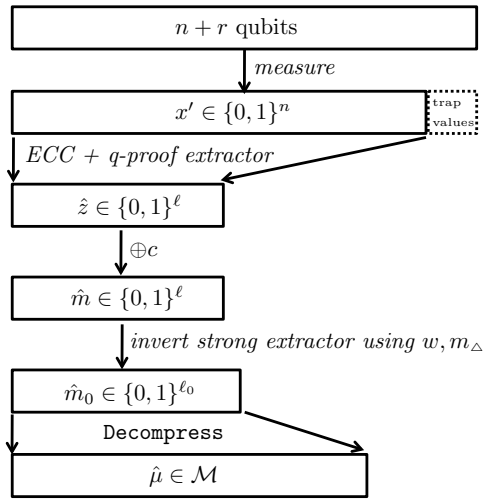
$n + r$ qubits

*measure*

$x' \in \{0,1\}^n$

trap values

*ECC + q-proof extractor*

$\hat{z} \in \{0,1\}^\ell$

$\oplus c$

$\hat{m} \in \{0,1\}^\ell$

*invert strong extractor using* $w, m_\triangle$

$\hat{m}_0 \in \{0,1\}^{\ell_0}$

Decompress

$\hat{\mu} \in \mathcal{M}$